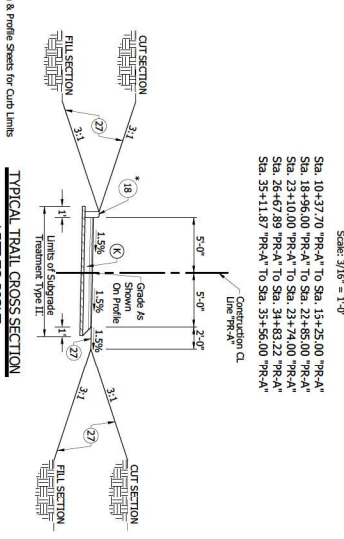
Scale: 3/16" = 1'-0"

Sta. 10+37.70 "PR-A" To Sta. 15+25.00 "PR-A"
Sta. 18+96.00 "PR-A" To Sta. 22+85.00 "PR-A"
Sta. 23+10.00 "PR-A" To Sta. 23+74.00 "PR-A"
Sta. 26+67.89 "PR-A" To Sta. 34+83.22 "PR-A"
Sta. 35+11.87 "PR-A" To Sta. 35+56.00 "PR-A"

Construction CL Line "PR-A"

5'-0"

5'-0"

2'-0"

18

*

K

1.5%

1.5%

1.5%

Grade As Shown On Profile

1'

1'

Limits of Subgrade Treatment Type II

27

27

27

27

3:1

3:1

3:1

3:1

CUT SECTION

FILL SECTION

CUT SECTION

FILL SECTION

TYPICAL TRAIL CROSS SECTION

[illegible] & Profile Sheets for Curb Limits